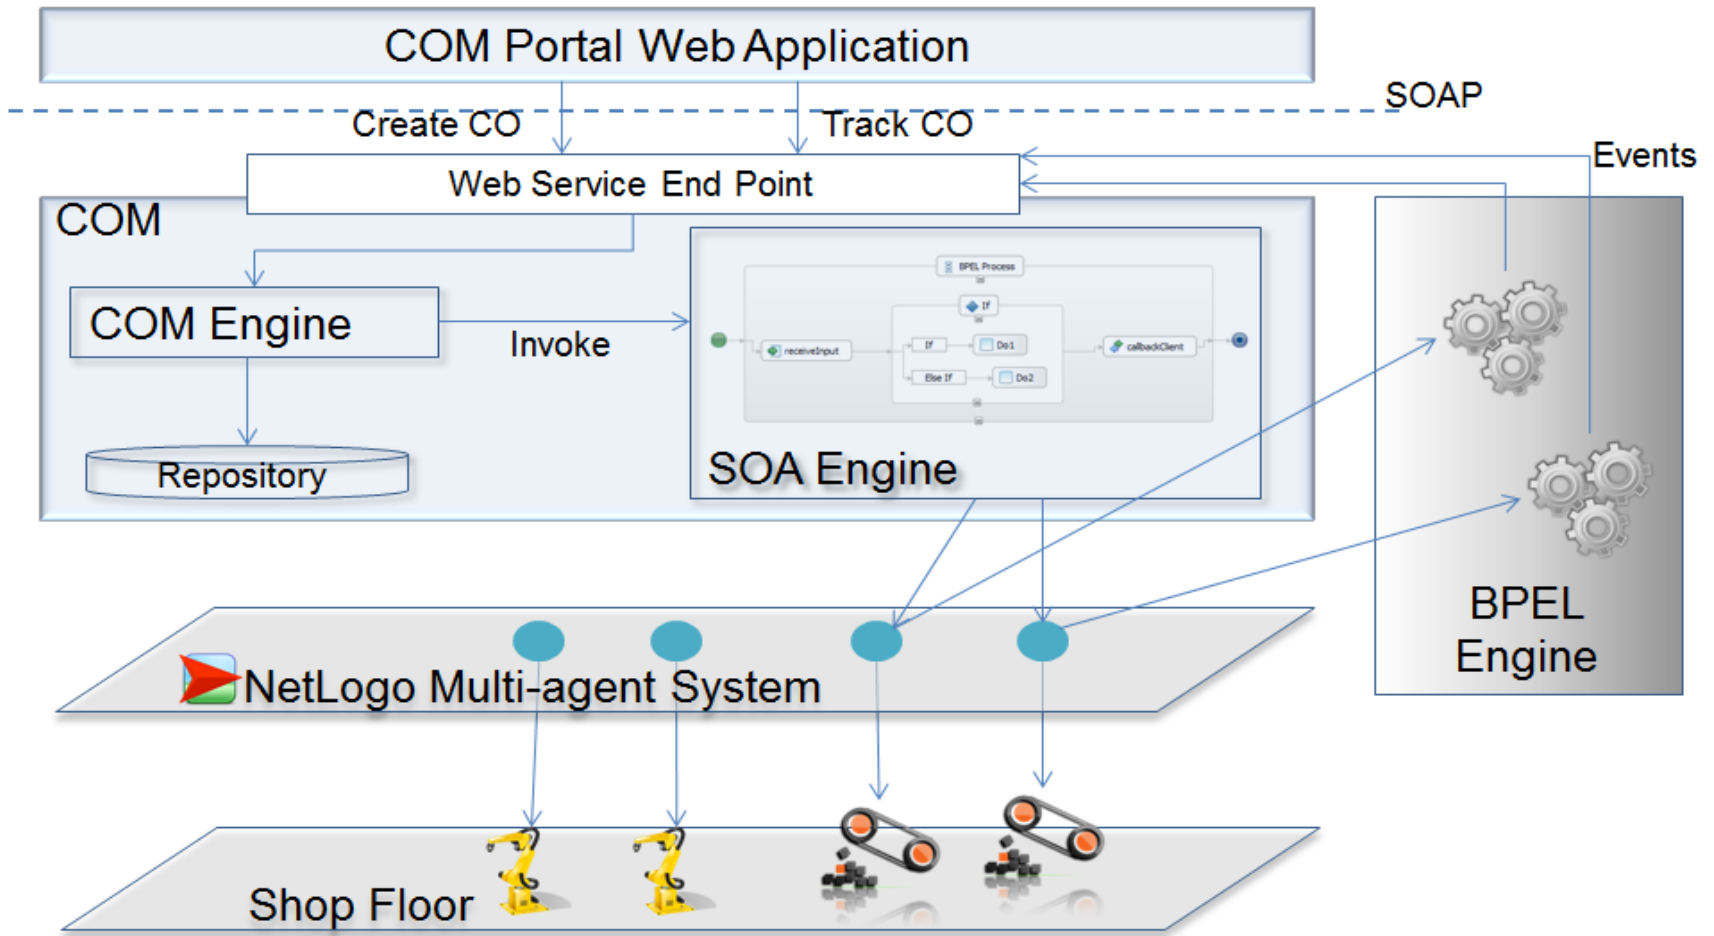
COM Portal Web Application

SOAP

Create CO

Track CO

Web Service End Point

Events

COM

COM Engine

Invoke

BPEL Process

If

receiveInput

If

Do1

Else If

Do2

callbackClient

Repository

SOA Engine

BPEL Engine

NetLogo Multi-agent System

Shop Floor